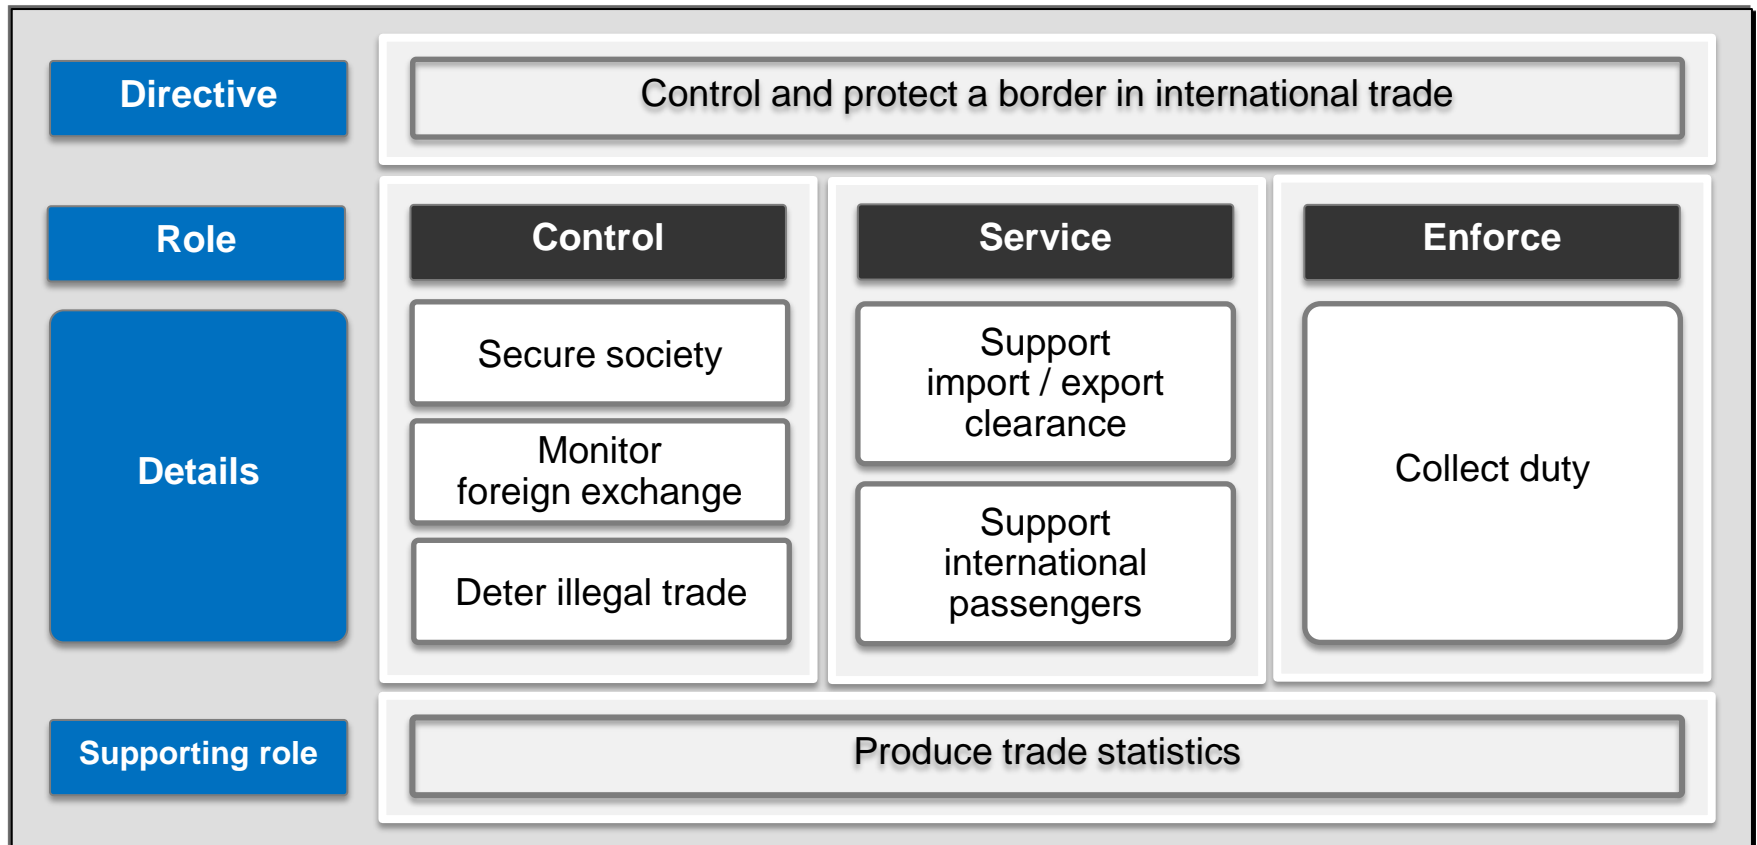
Directive

Control and protect a border in international trade

Role

Control

Service

Enforce

Details

Secure society

Monitor foreign exchange

Deter illegal trade

Support import / export clearance

Support international passengers

Collect duty

Supporting role

Produce trade statistics